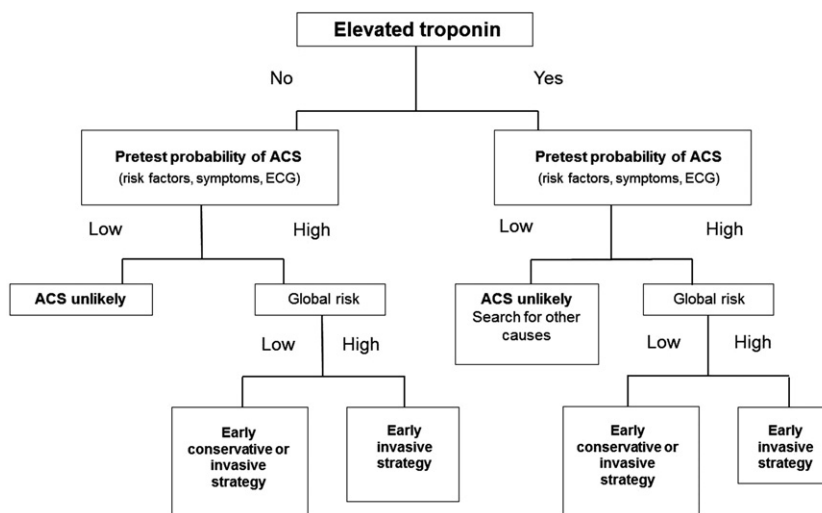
Elevated troponin

No

Yes

Pretest probability of ACS
(risk factors, symptoms, ECG)

Low

High

ACS unlikely

Global risk

Low

High

Early conservative or invasive strategy

Early invasive strategy

Pretest probability of ACS
(risk factors, symptoms, ECG)

Low

High

ACS unlikely
Search for other causes

Global risk

Low

High

Early conservative or invasive strategy

Early invasive strategy